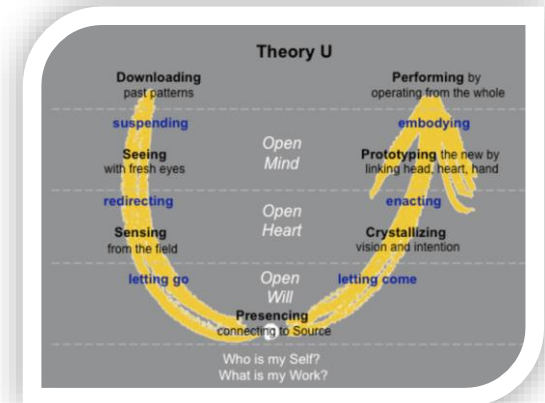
Theory U

Downloading
past patterns

Performing by
operating from the whole

suspending

embodying

Seeing
with fresh eyes

Open
Mind

Prototyping the new by
linking head, heart, hand

redirecting

enacting

Sensing
from the field

Open
Heart

Crystallizing
vision and intention

letting go

Open
Will

letting come

Presencing
connecting to Source

Who is my Self?
What is my Work?